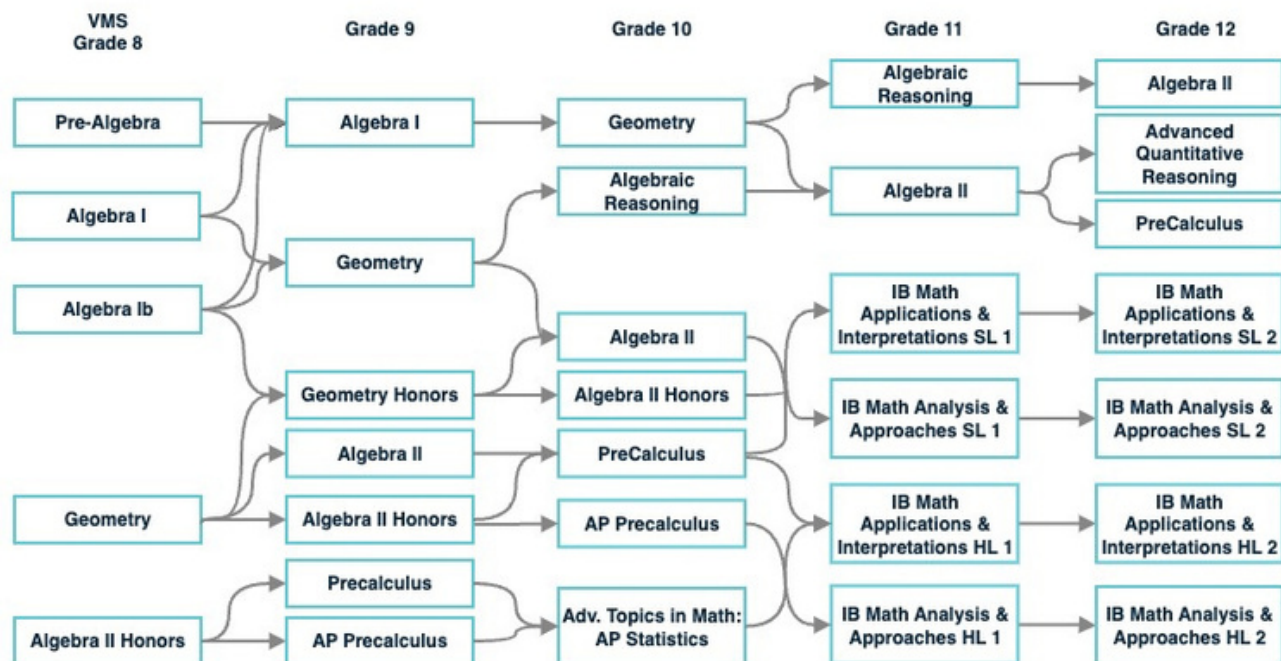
VMS Grade 8

Grade 9

Grade 10

Grade 11

Grade 12

Pre-Algebra

Algebra I

Algebra Ib

Geometry

Algebra II Honors

Algebra I

Geometry

Geometry Honors

Algebra II

Algebra II Honors

Precalculus

AP Precalculus

Geometry

Algebraic Reasoning

Algebra II

Algebra II Honors

PreCalculus

AP Precalculus

Adv. Topics in Math: AP Statistics

Algebraic Reasoning

Algebra II

IB Math Applications & Interpretations SL 1

IB Math Analysis & Approaches SL 1

IB Math Applications & Interpretations HL 1

IB Math Analysis & Approaches HL 1

Algebra II

Advanced Quantitative Reasoning

PreCalculus

IB Math Applications & Interpretations SL 2

IB Math Analysis & Approaches SL 2

IB Math Applications & Interpretations HL 2

IB Math Analysis & Approaches HL 2